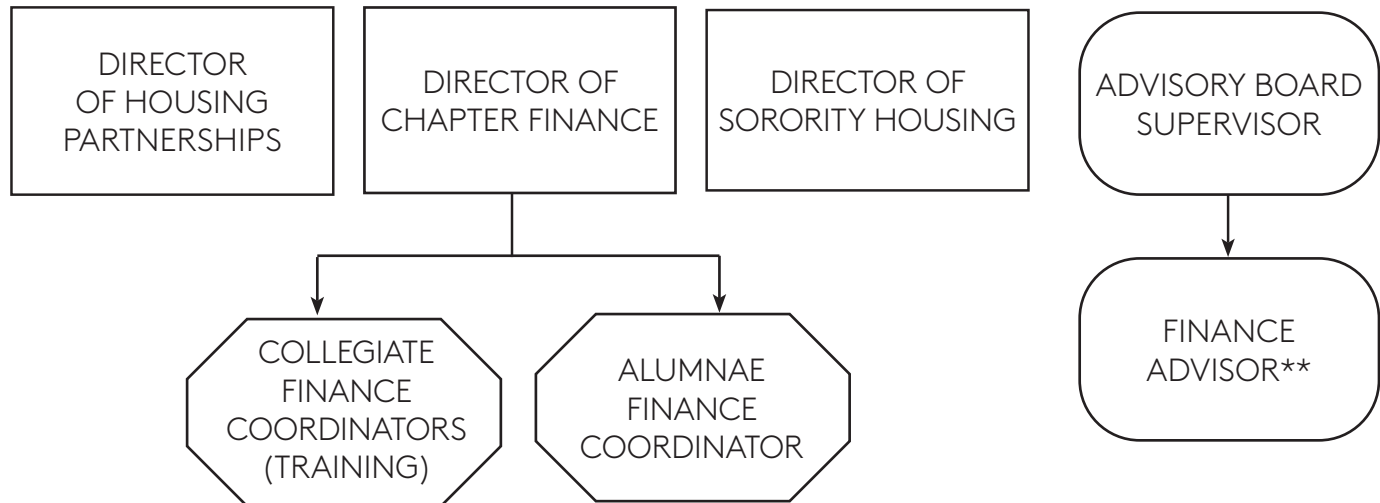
DIRECTOR OF HOUSING PARTNERSHIPS

DIRECTOR OF CHAPTER FINANCE

DIRECTOR OF SORORITY HOUSING

ADVISORY BOARD SUPERVISOR

COLLEGIATE FINANCE COORDINATORS (TRAINING)

ALUMNAE FINANCE COORDINATOR

FINANCE ADVISOR**